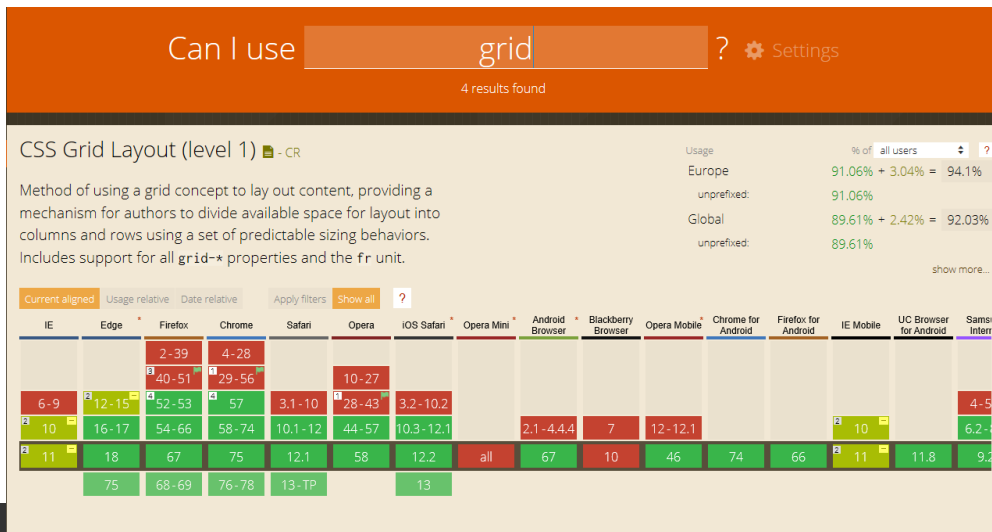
Can I use grid ? Settings

4 results found

CSS Grid Layout (level 1) - CR

Method of using a grid concept to lay out content, providing a mechanism for authors to divide available space for layout into columns and rows using a set of predictable sizing behaviors. Includes support for all grid-* properties and the fr unit.

Usage % of all users ?
Europe 91.06% + 3.04% = 94.1%
unprefixed: 91.06%
Global 89.61% + 2.42% = 92.03%
unprefixed: 89.61%
show more...

Current aligned Usage relative Date relative Apply filters Show all ?

| IE | Edge * | Firefox | Chrome | Safari | Opera | iOS Safari * | Opera Mini * | Android Browser * | Blackberry Browser | Opera Mobile * | Chrome for Android | Firefox for Android | IE Mobile | UC Browser for Android | Sams Intern |
|---|---|---|---|---|---|---|---|---|---|---|---|---|---|---|---|
| | | 2-39 | 4-28 | | | | | | | | | | | | |
| | | 3 40-51 | 1 29-56 | | 10-27 | | | | | | | | | | |
| 6-9 | 2 12-15 | 4 52-53 | 4 57 | 3.1-10 | 1 28-43 | 3.2-10.2 | | | | | | | | | 4-5 |
| 2 10 | 16-17 | 54-66 | 58-74 | 10.1-12 | 44-57 | 10.3-12.1 | | 2.1-4.4.4 | 7 | 12-12.1 | | | 2 10 | | 6.2- |
| 2 11 | 18 | 67 | 75 | 12.1 | 58 | 12.2 | all | 67 | 10 | 46 | 74 | 66 | 2 11 | 11.8 | 9.2 |
| | 75 | 68-69 | 76-78 | 13-TP | | 13 | | | | | | | | | |